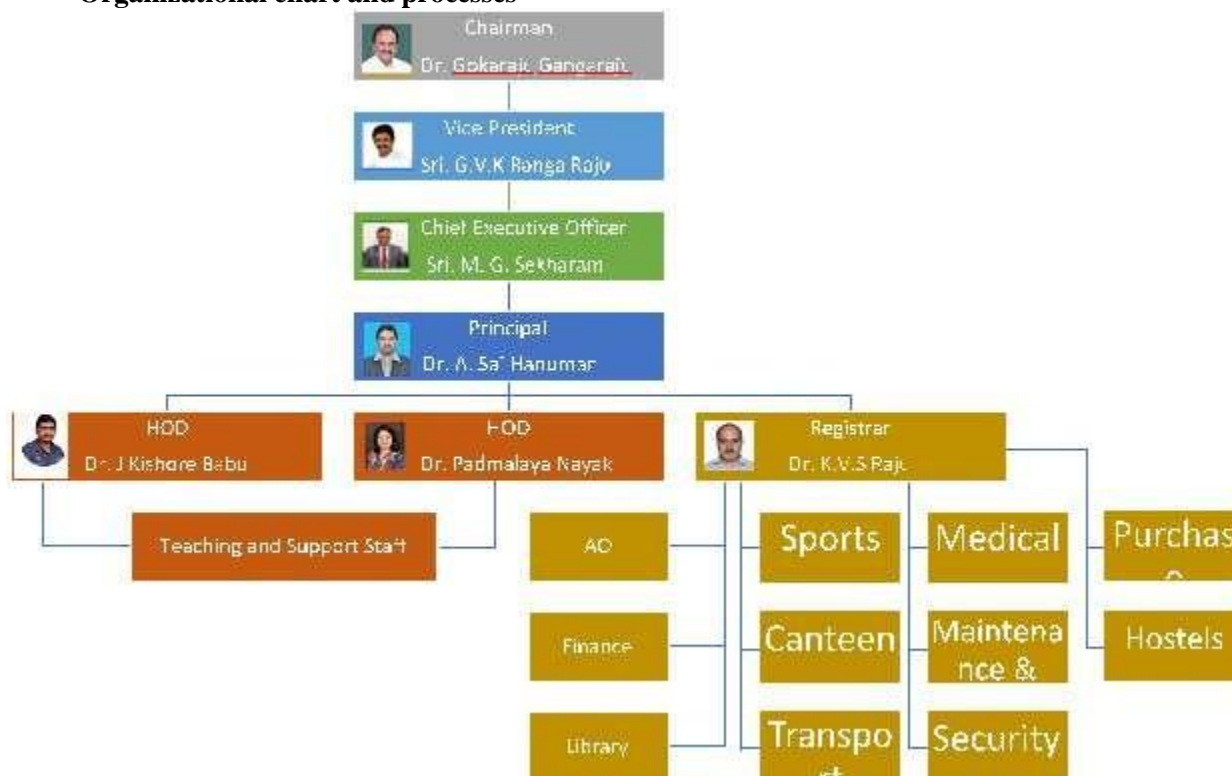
Organizational chart and processes

Chairman
Dr. Gokaraju Gangaraju

Vice President
Sri. G.V.K Ranga Raju

Chief Executive Officer
Sri. M. G. Sekharam

Principal
Dr. A. Sai Hanuman

HOD
Dr. J Kishore Babu

HOD
Dr. Padmalaya Nayak

Registrar
Dr. K.V.S Raju

Teaching and Support Staff

AO

Finance

Library

Sports

Canteen

Transpo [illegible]

Medical

Maintenance &

Security

Purchas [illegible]

Hostels